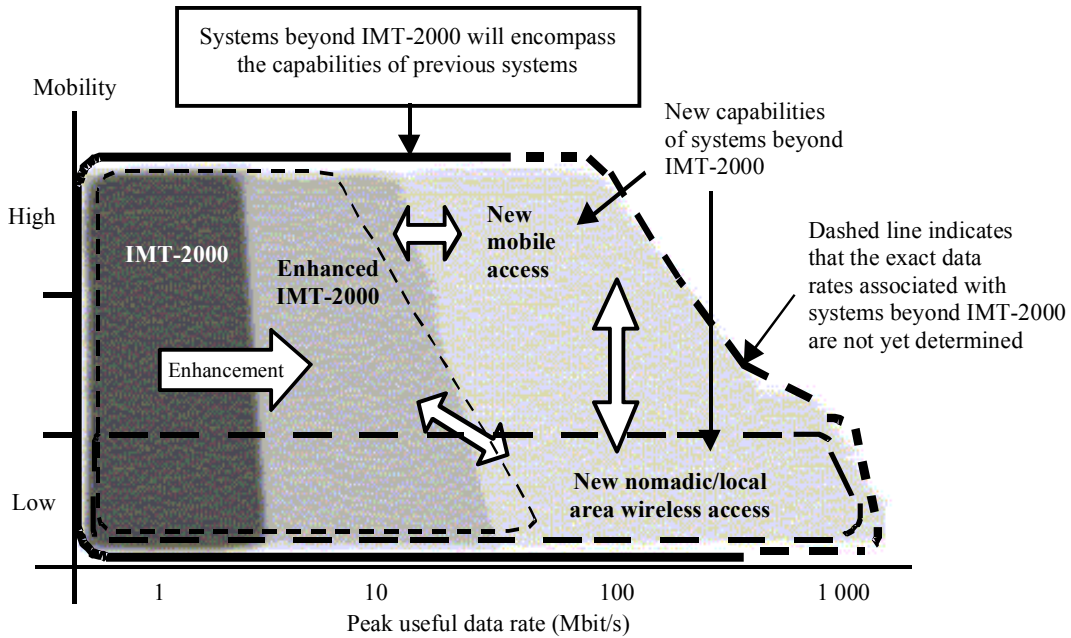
Systems beyond IMT-2000 will encompass the capabilities of previous systems

Mobility

New capabilities of systems beyond IMT-2000

High

IMT-2000

Enhanced IMT-2000

New mobile access

Dashed line indicates that the exact data rates associated with systems beyond IMT-2000 are not yet determined

Enhancement

Low

New nomadic/local area wireless access

1

10

100

1 000

Peak useful data rate (Mbit/s)